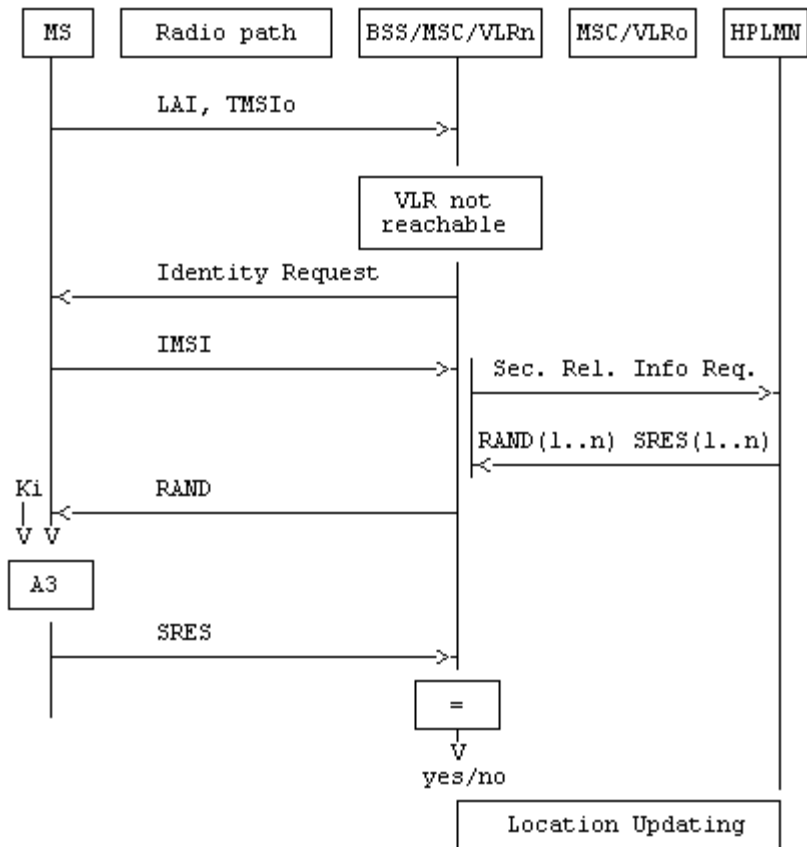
MS

Radio path

BSS/MSC/VLRn

MSC/VLRo

HPLMN

LAI, TMSIo

VLR not reachable

Identity Request

IMSI

Sec. Rel. Info Req.

RAND(1..n) SRES(1..n)

Ki

RAND

V V

A3

SRES

=

V

yes/no

Location Updating